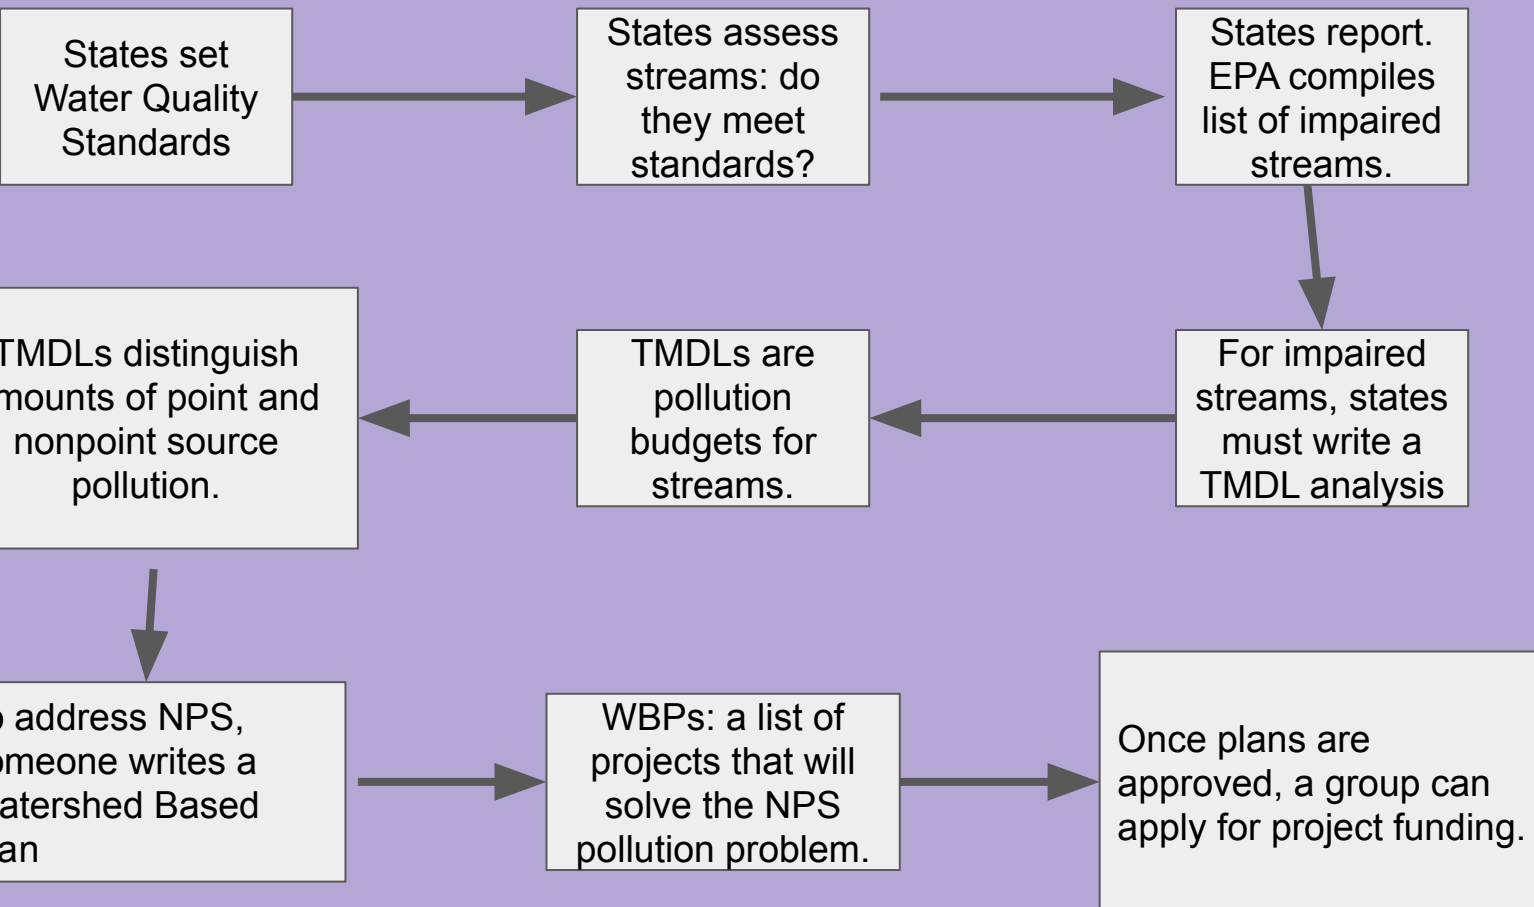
States set Water Quality Standards

States assess streams: do they meet standards?

States report. EPA compiles list of impaired streams.

For impaired streams, states must write a TMDL analysis

TMDLs are pollution budgets for streams.

TMDLs distinguish mounts of point and nonpoint source pollution.

o address NPS, omeone writes a atershed Based an

WBPs: a list of projects that will solve the NPS pollution problem.

Once plans are approved, a group can apply for project funding.